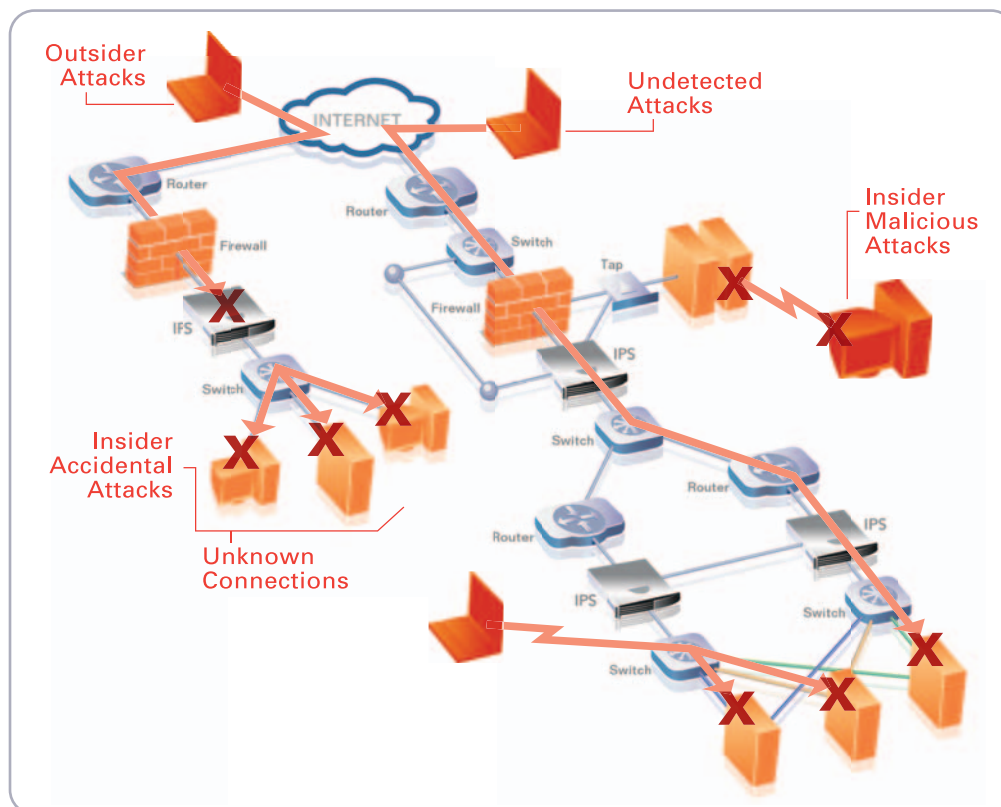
Outsider Attacks

INTERNET

Undetected Attacks

Router

Router

Switch

Insider Malicious Attacks

Firewall

Tap

Firewall

IFS

IPS

Switch

Insider Accidental Attacks

Switch

Router

Router

IPS

Unknown Connections

IPS

Switch

Switch